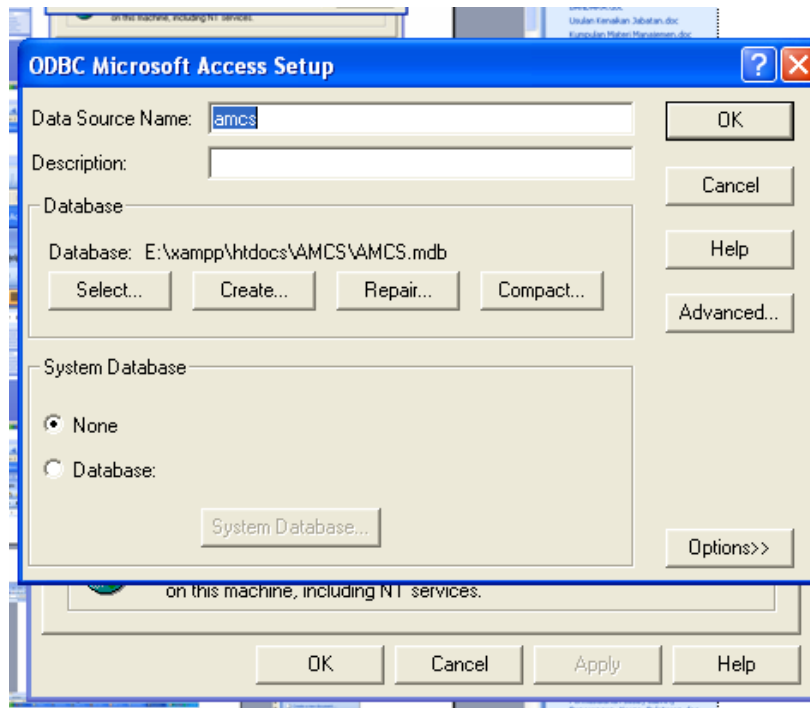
on this machine, including NT services.

Usulan Kenaikan Jabatan.doc
Kumpulan Materi Manajemen.doc

ODBC Microsoft Access Setup

?

Data Source Name: amcs

Description:

OK

Cancel

Help

Advanced...

Database

Database: E:\xampp\htdocs\AMCS\AMCS.mdb

Select... Create... Repair... Compact...

System Database

None

Database:

System Database...

Options>>

on this machine, including NT services.

OK Cancel Apply Help